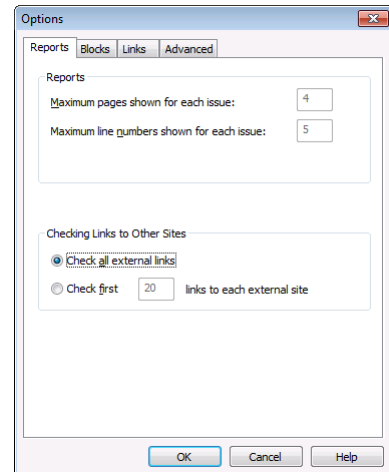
Options

Reports | Blocks | Links | Advanced

Reports

Maximum pages shown for each issue: 4

Maximum line numbers shown for each issue: 5

Checking Links to Other Sites

Check all external links

Check first 20 links to each external site

OK | Cancel | Help